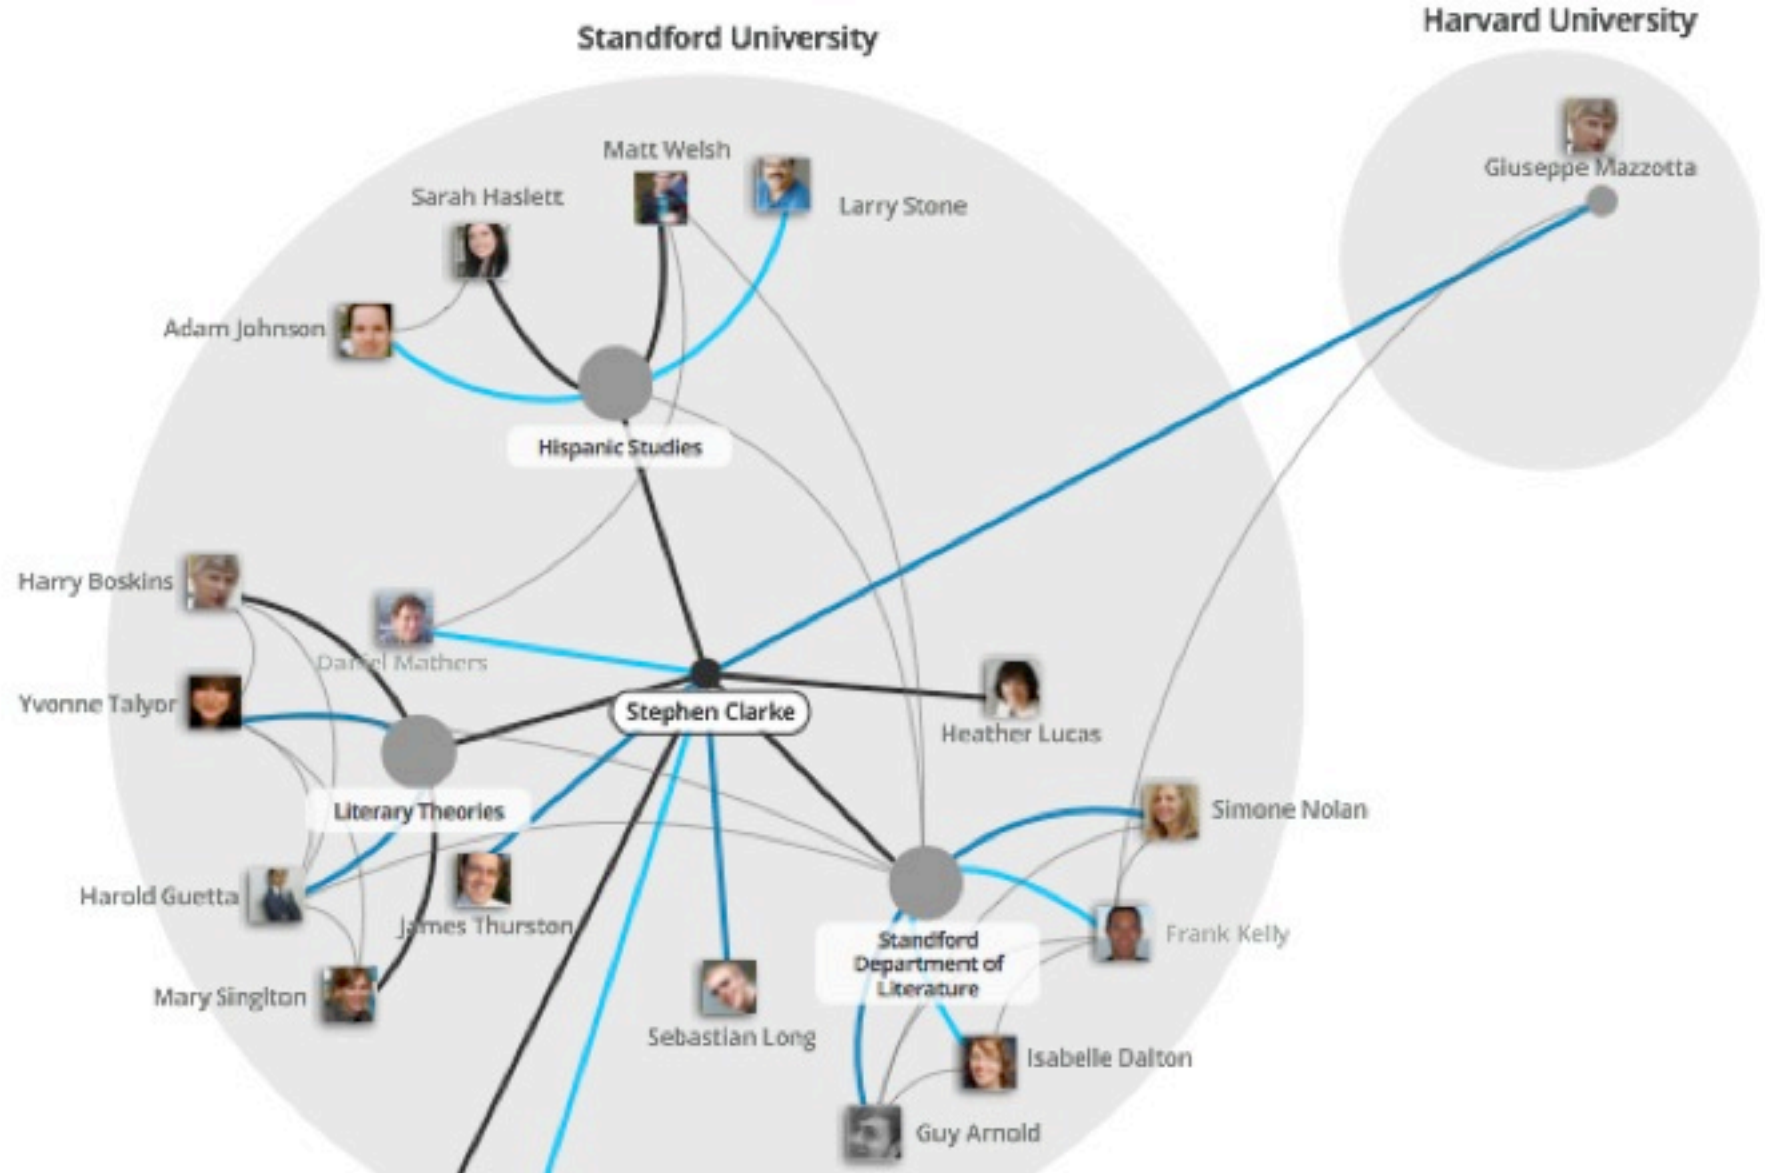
Standford University

Harvard University

Giuseppe Mazzotta

Matt Welsh

Larry Stone

Sarah Haslett

Adam Johnson

Hispanic Studies

Harry Boskins

Daniel Mathers

Yvonne Talyor

Stephen Clarke

Heather Lucas

Literary Theories

Simone Nolan

Harold Guetta

James Thurston

Frank Kelly

Standford Department of Literature

Mary Singlton

Sebastian Long

Isabelle Dalton

Guy Arnold